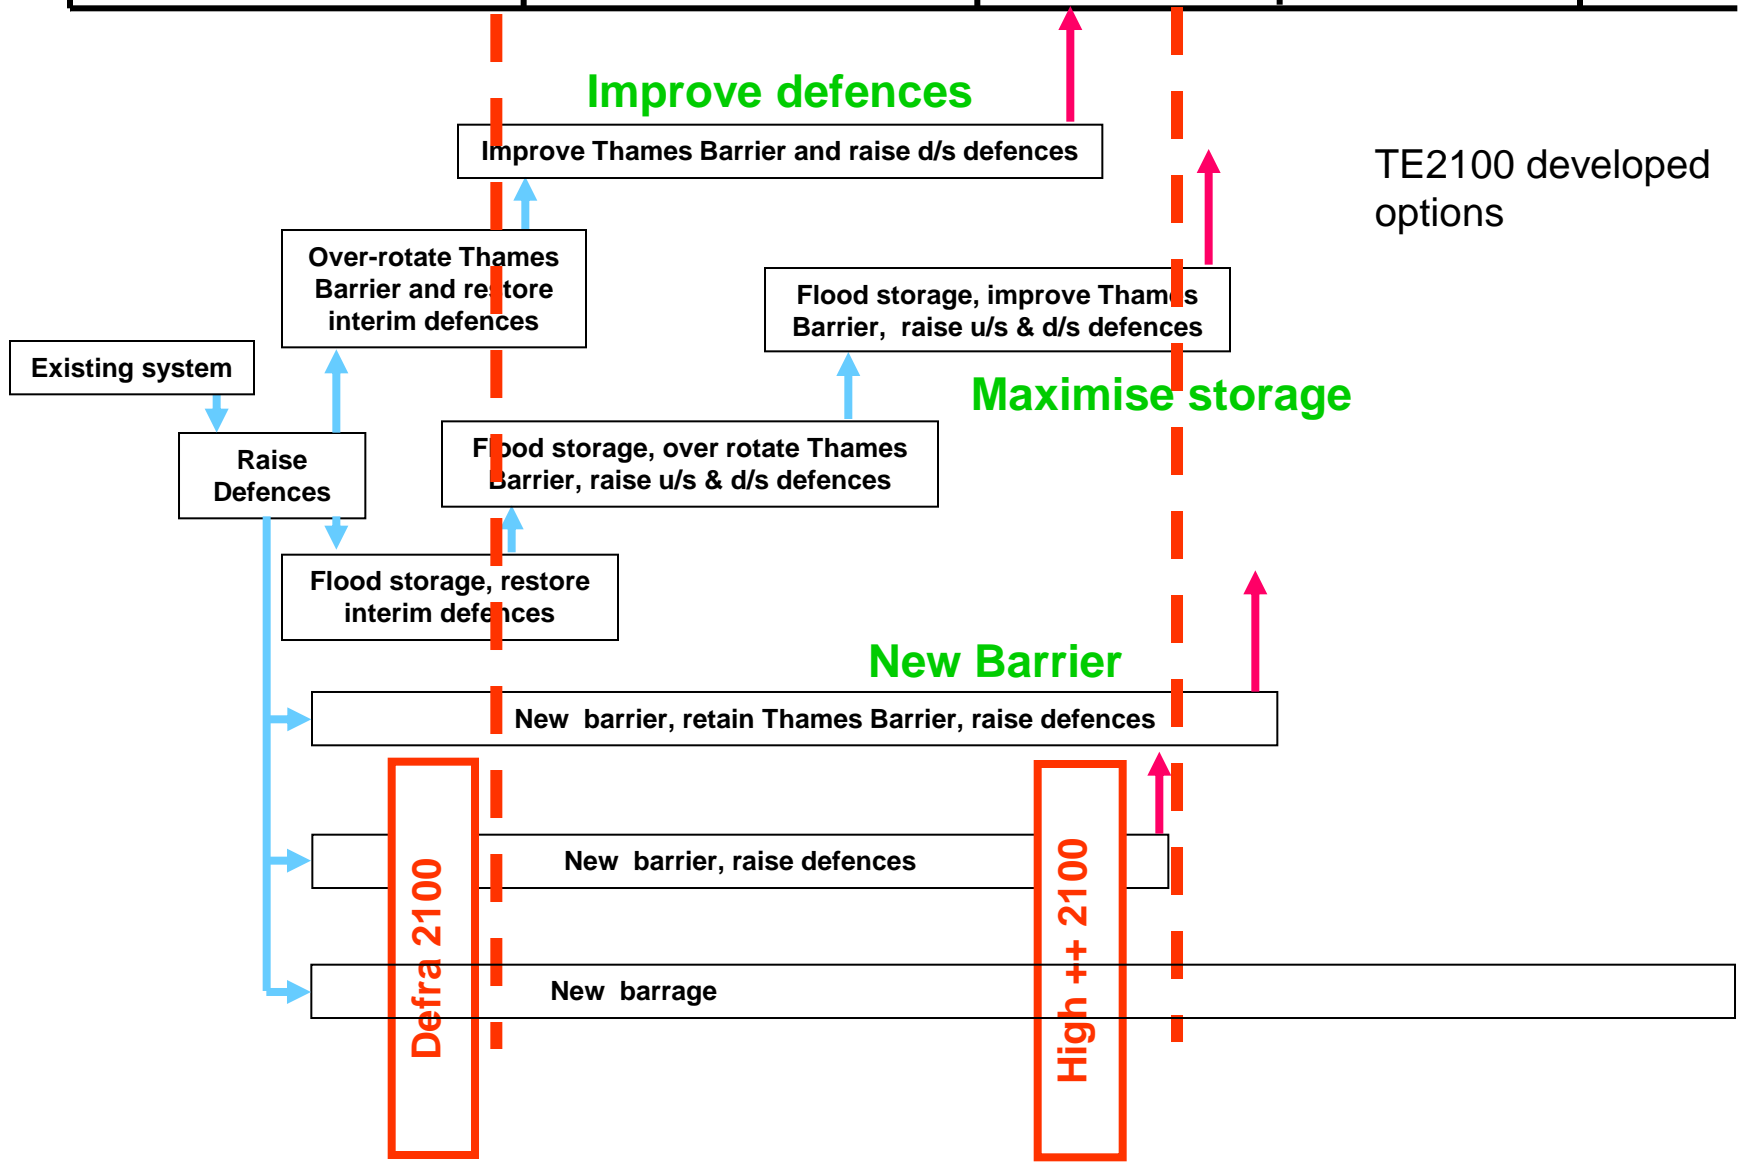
Improve defences

Improve Thames Barrier and raise d/s defences

TE2100 developed options

Over-rotate Thames Barrier and restore interim defences

Flood storage, improve Thames Barrier, raise u/s & d/s defences

Existing system

Maximise storage

Raise Defences

Flood storage, over rotate Thames Barrier, raise u/s & d/s defences

Flood storage, restore interim defences

New Barrier

New barrier, retain Thames Barrier, raise defences

New barrier, raise defences

New barrage

Defra 2100

High ++ 2100